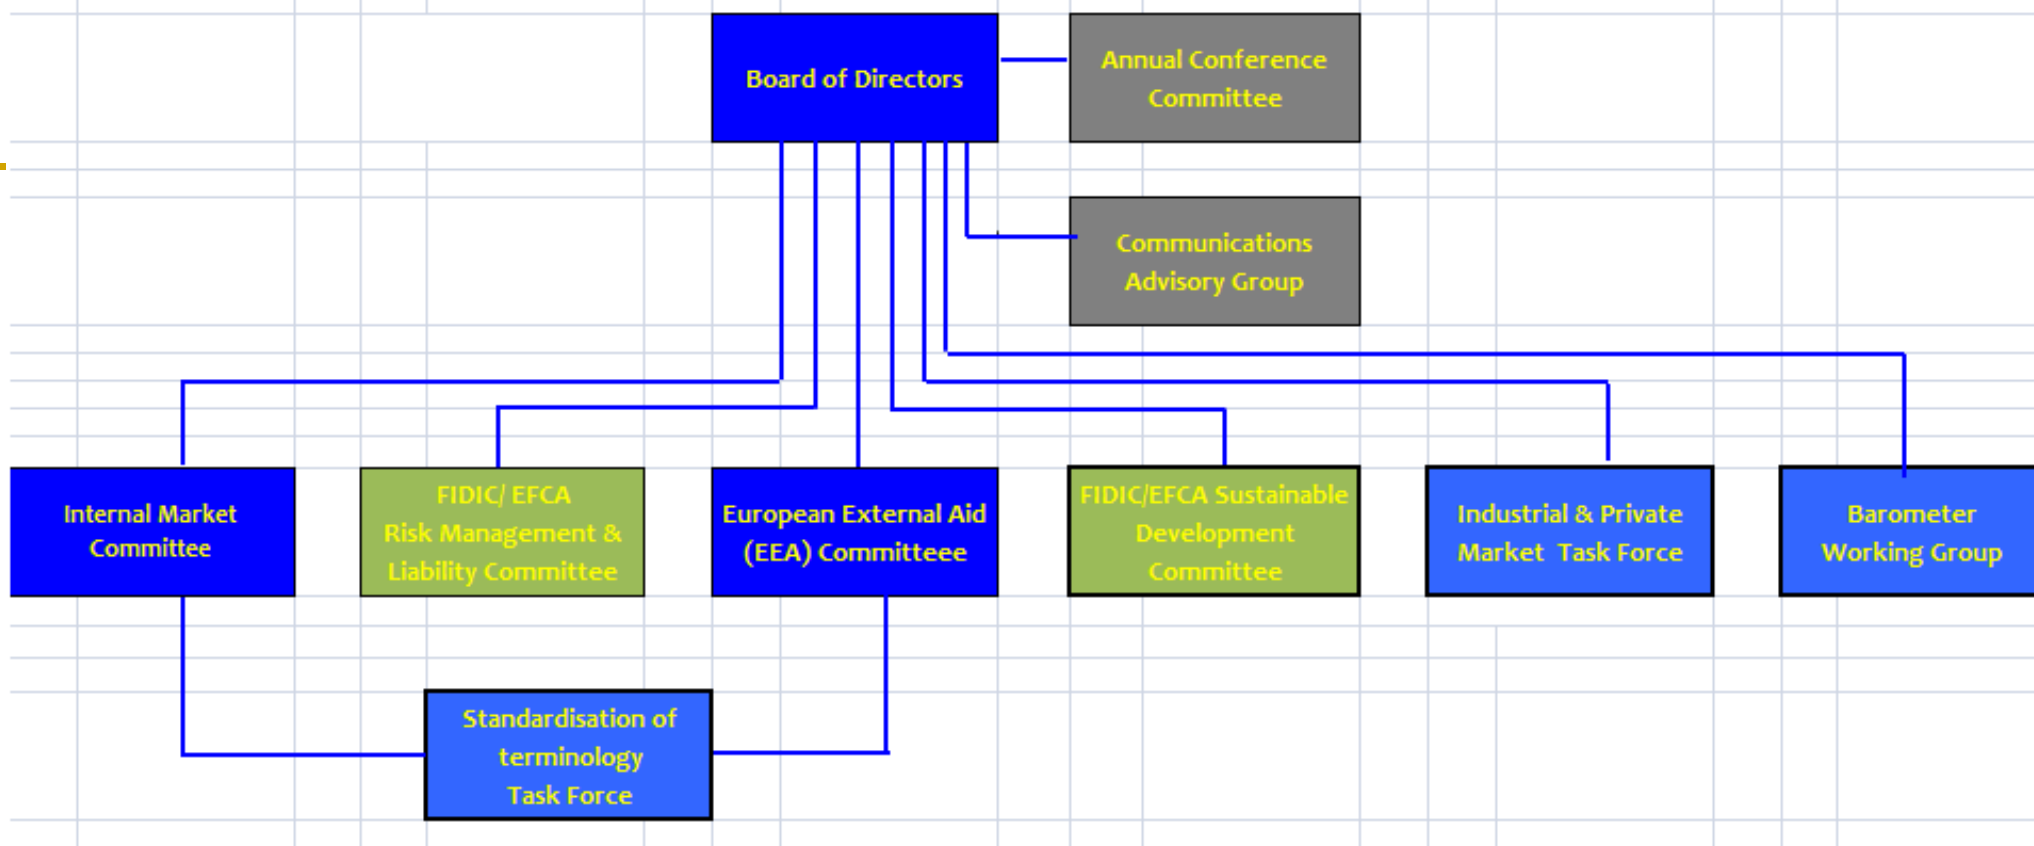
Board of Directors

Annual Conference Committee

Communications Advisory Group

Internal Market Committee

FIDIC/ EFCA Risk Management & Liability Committee

European External Aid (EEA) Committeee

FIDIC/EFCA Sustainable Development Committee

Industrial & Private Market Task Force

Barometer Working Group

Standardisation of terminology Task Force